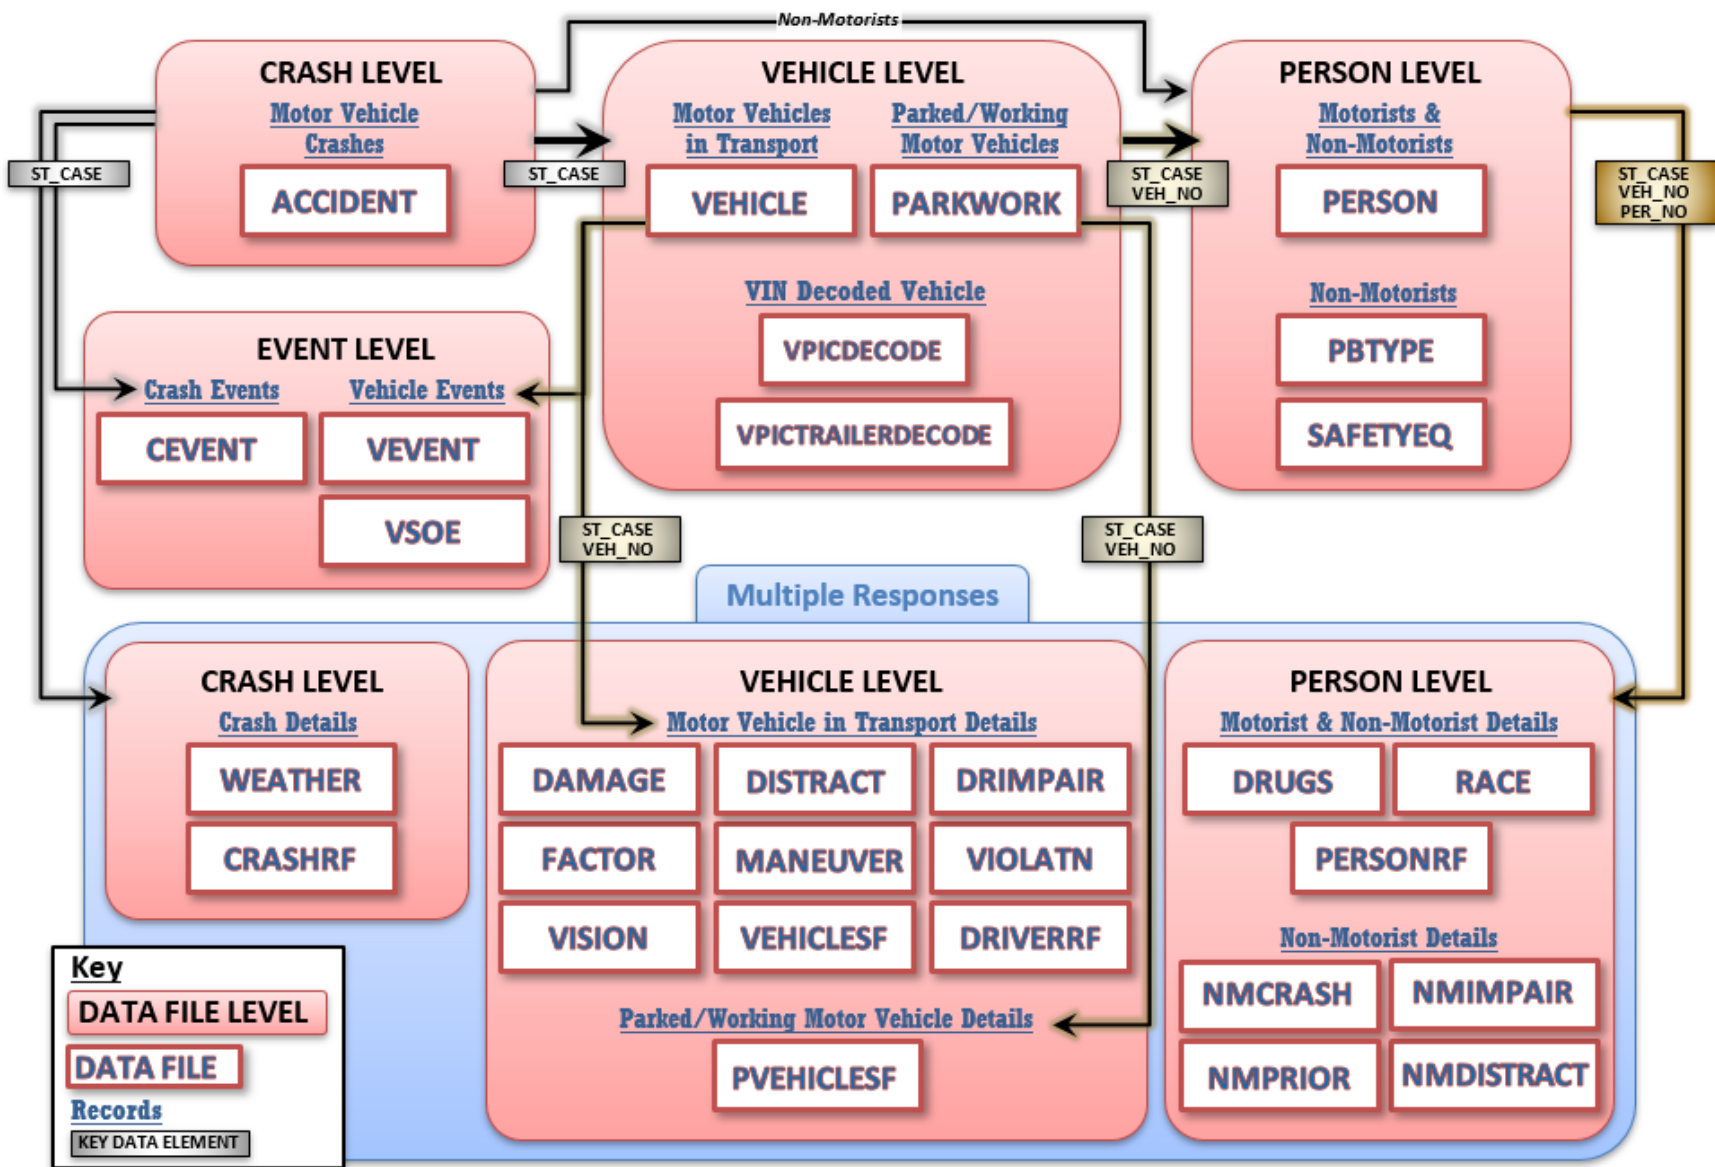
Non-Motorists

CRASH LEVEL
Motor Vehicle Crashes
ACCIDENT

ST_CASE

ST_CASE

VEHICLE LEVEL
Motor Vehicles in Transport
VEHICLE
Parked/Working Motor Vehicles
PARKWORK
VIN Decoded Vehicle
VPICDECODE
VPICTRAILERDECODE

ST_CASE VEH_NO

PERSON LEVEL
Motorists & Non-Motorists
PERSON
Non-Motorists
PBTYPE
SAFETYEQ

ST_CASE VEH_NO PER_NO

EVENT LEVEL
Crash Events
Vehicle Events
CEVENT
VEVENT
VSOE

ST_CASE VEH_NO

ST_CASE VEH_NO

Multiple Responses

CRASH LEVEL
Crash Details
WEATHER
CRASHRF

VEHICLE LEVEL
Motor Vehicle in Transport Details
DAMAGE
DISTRACT
DRIMPAIR
FACTOR
MANEUVER
VIOLATN
VISION
VEHICLESF
DRIVERRF
Parked/Working Motor Vehicle Details
PVEHICLESF

PERSON LEVEL
Motorist & Non-Motorist Details
DRUGS
RACE
PERSONRF
Non-Motorist Details
NMCRASH
NMIMPAIR
NMPRIOR
NMDISTRACT

Key
DATA FILE LEVEL
DATA FILE
Records
KEY DATA ELEMENT